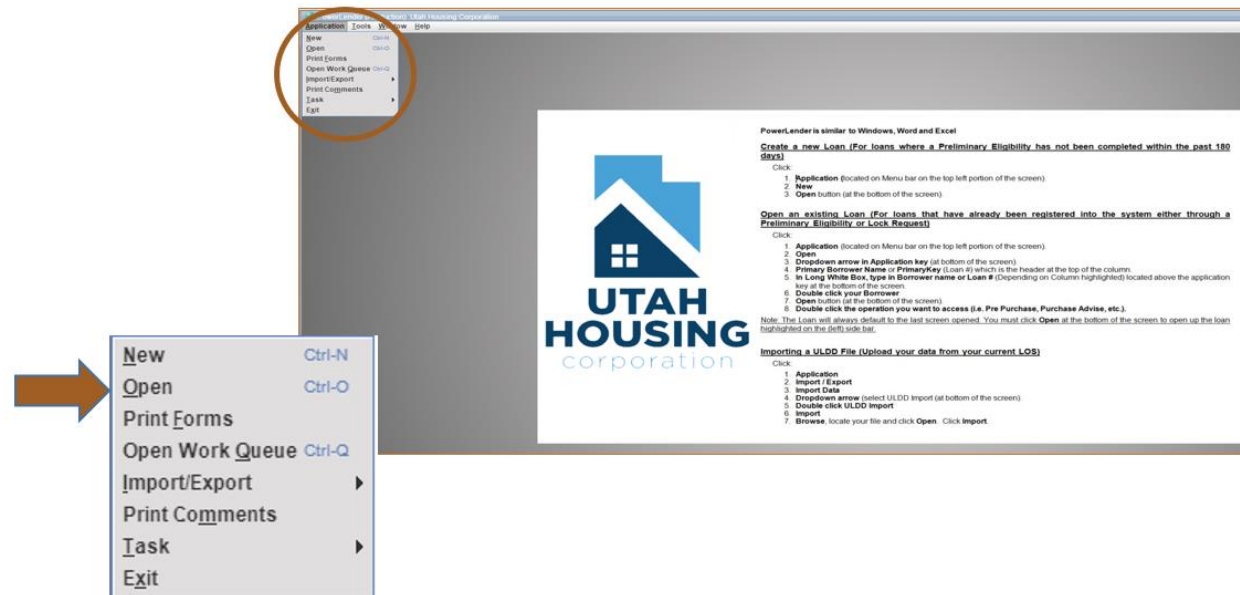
PowerLender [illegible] Utah Housing Corporation

Application Tools Window Help

New Ctrl-N
Open Ctrl-O
Print Forms
Open Work Queue Ctrl-Q
Import/Export
Print Comments
Task
Exit

UTAH HOUSING corporation

PowerLender is similar to Windows, Word and Excel

Create a new Loan (For loans where a Preliminary Eligibility has not been completed within the past 180 days)

Click:

1. Application (located on Menu bar on the top left portion of the screen).
2. New
3. Open button (at the bottom of the screen).

Open an existing Loan (For loans that have already been registered into the system either through a Preliminary Eligibility or Lock Request)

Click:

1. Application (located on Menu bar on the top left portion of the screen).
2. Open
3. Dropdown arrow in Application key (at bottom of the screen)
4. Primary Borrower Name or PrimaryKey (Loan #) which is the header at the top of the column.
5. In Long White Box, type in Borrower name or Loan # (Depending on Column highlighted) located above the application key at the bottom of the screen.
6. Double click your Borrower
7. Open button (at the bottom of the screen).
8. Double click the operation you want to access (i.e. Pre Purchase, Purchase Advise, etc.).

Note: The Loan will always default to the last screen opened. You must click Open at the bottom of the screen to open up the loan highlighted on the (left) side bar.

Importing a ULDD File (Upload your data from your current LOS)

Click:

1. Application
2. Import / Export
3. Import Data
4. Dropdown arrow (select ULDD Import (at bottom of the screen)
5. Double click ULDD Import
6. Import
7. Browse, locate your file and click Open. Click Import.

New Ctrl-N
Open Ctrl-O
Print Forms
Open Work Queue Ctrl-Q
Import/Export
Print Comments
Task
Exit